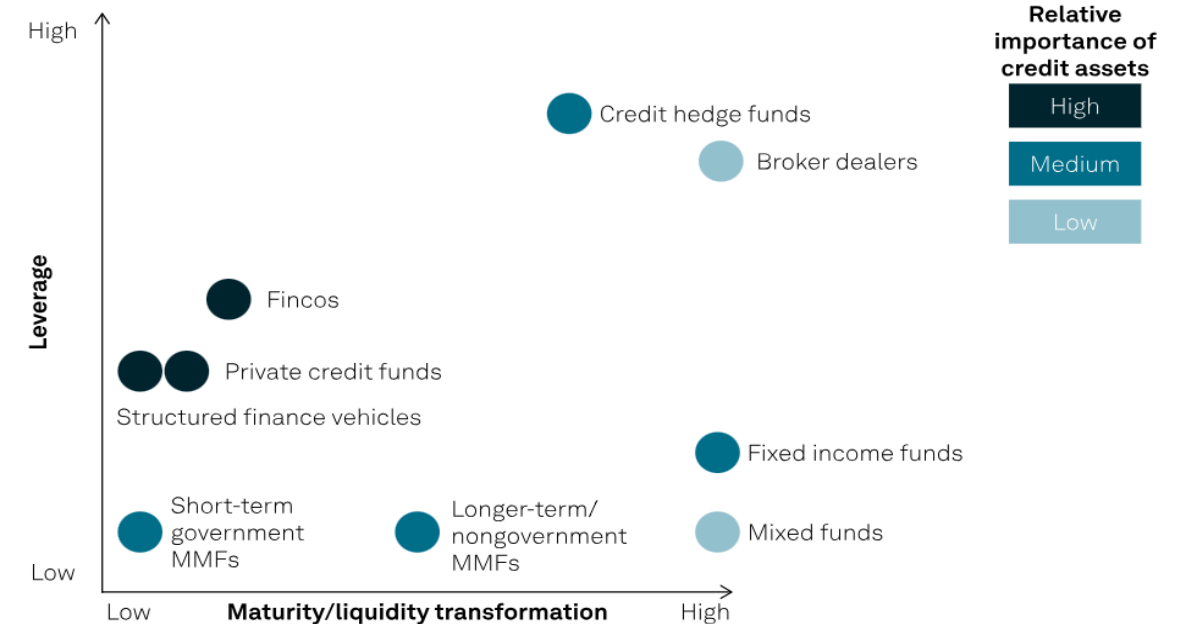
High

Leverage

Low

Credit hedge funds

Broker dealers

Fincos

Private credit funds

Structured finance vehicles

Fixed income funds

Short-term government MMFs

Longer-term/ nongovernment MMFs

Mixed funds

Low

Maturity/liquidity transformation

High

Relative importance of credit assets

High

Medium

Low